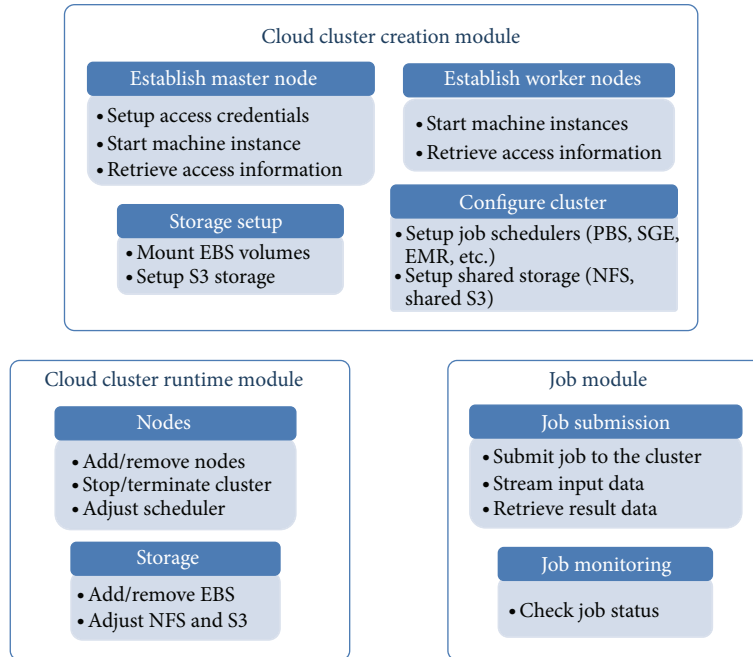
Cloud cluster creation module

Establish master node

• Setup access credentials
• Start machine instance
• Retrieve access information

Establish worker nodes

• Start machine instances
• Retrieve access information

Storage setup

• Mount EBS volumes
• Setup S3 storage

Configure cluster

• Setup job schedulers (PBS, SGE, EMR, etc.)
• Setup shared storage (NFS, shared S3)

Cloud cluster runtime module

Nodes

• Add/remove nodes
• Stop/terminate cluster
• Adjust scheduler

Storage

• Add/remove EBS
• Adjust NFS and S3

Job module

Job submission

• Submit job to the cluster
• Stream input data
• Retrieve result data

Job monitoring

• Check job status